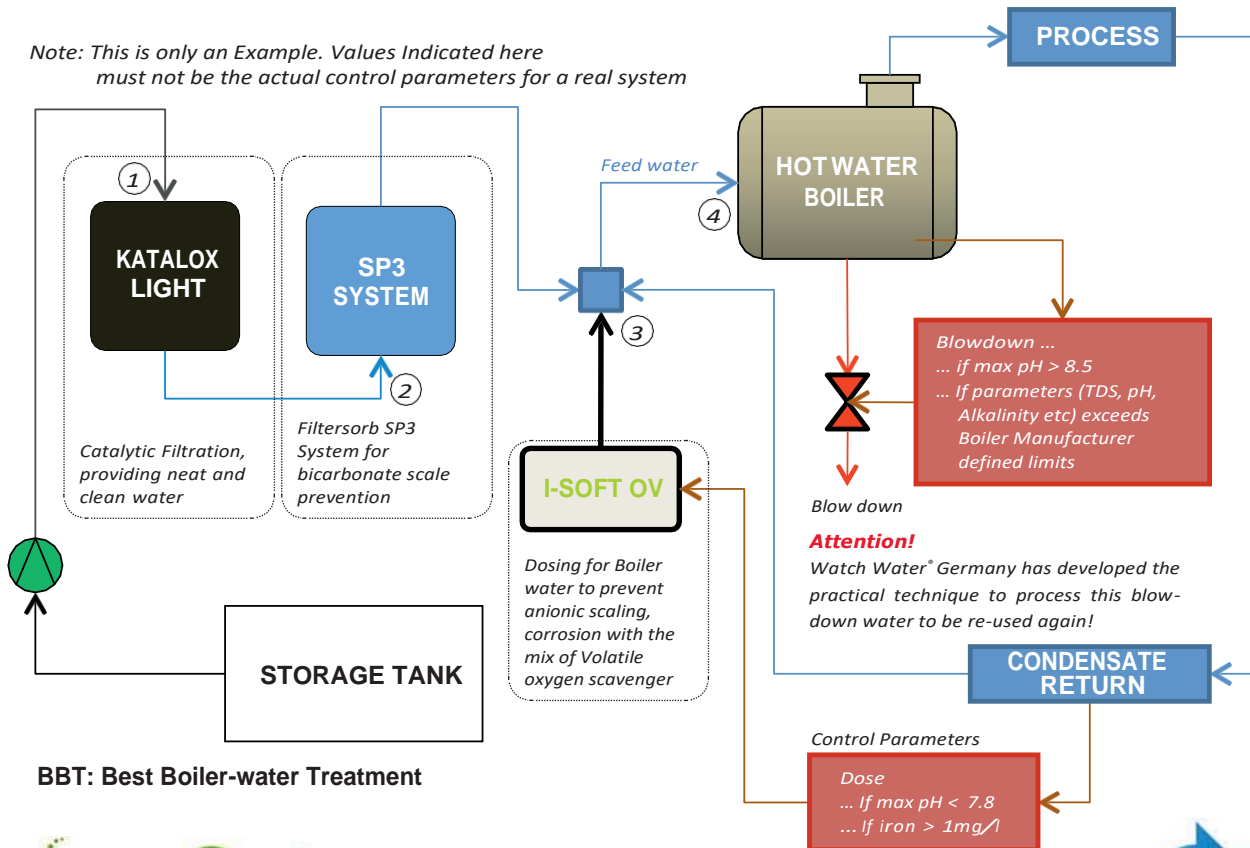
Note: This is only an Example. Values Indicated here must not be the actual control parameters for a real system

PROCESS

HOT WATER BOILER

Feed water

1

2

3

4

KATALOX LIGHT

SP3 SYSTEM

Catalytic Filtration, providing neat and clean water

Filtersorb SP3 System for bicarbonate scale prevention

Blowdown ...
... if max pH > 8.5
... If parameters (TDS, pH, Alkalinity etc) exceeds Boiler Manufacturer defined limits

Blow down

I-SOFT OV

Dosing for Boiler water to prevent anionic scaling, corrosion with the mix of Volatile oxygen scavenger

Attention!
Watch Water® Germany has developed the practical technique to process this blow-down water to be re-used again!

CONDENSATE RETURN

STORAGE TANK

BBT: Best Boiler-water Treatment

Control Parameters

Dose
... If max pH < 7.8
... If iron > 1mg/l